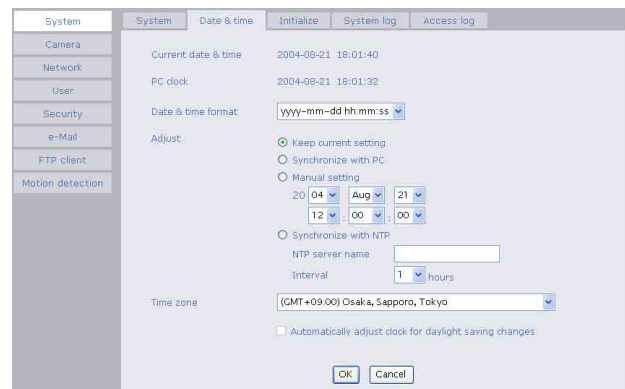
System
Camera
Network
User
Security
e-Mail
FTP client
Motion detection

System | Date & time | Initialize | System log | Access log

Current date & time 2004-08-21 18:01:40

PC clock 2004-08-21 18:01:32

Date & time format yyyy-mm-dd hh:mm:ss

Adjust
Keep current setting
Synchronize with PC
Manual setting
20 04 Aug 21
12 : 00 : 00
Synchronize with NTP
NTP server name
Interval 1 hours

Time zone (GMT+09:00) Osaka, Sapporo, Tokyo

Automatically adjust clock for daylight saving changes

OK Cancel